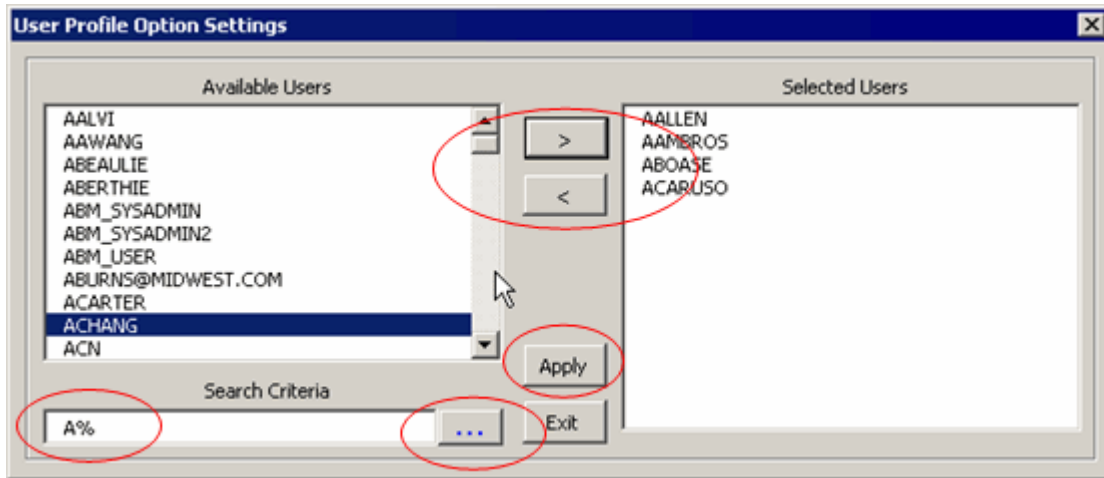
User Profile Option Settings

Available Users

AALVI
AAWANG
ABEAULIE
ABERTHIE
ABM_SYSADMIN
ABM_SYSADMIN2
ABM_USER
ABURNS@MIDWEST.COM
ACARTER
ACHANG
ACN

>
<

Selected Users

AALLEN
AAMBROS
ABOASE
ACARUSO

Apply

Search Criteria

A%

...

Exit